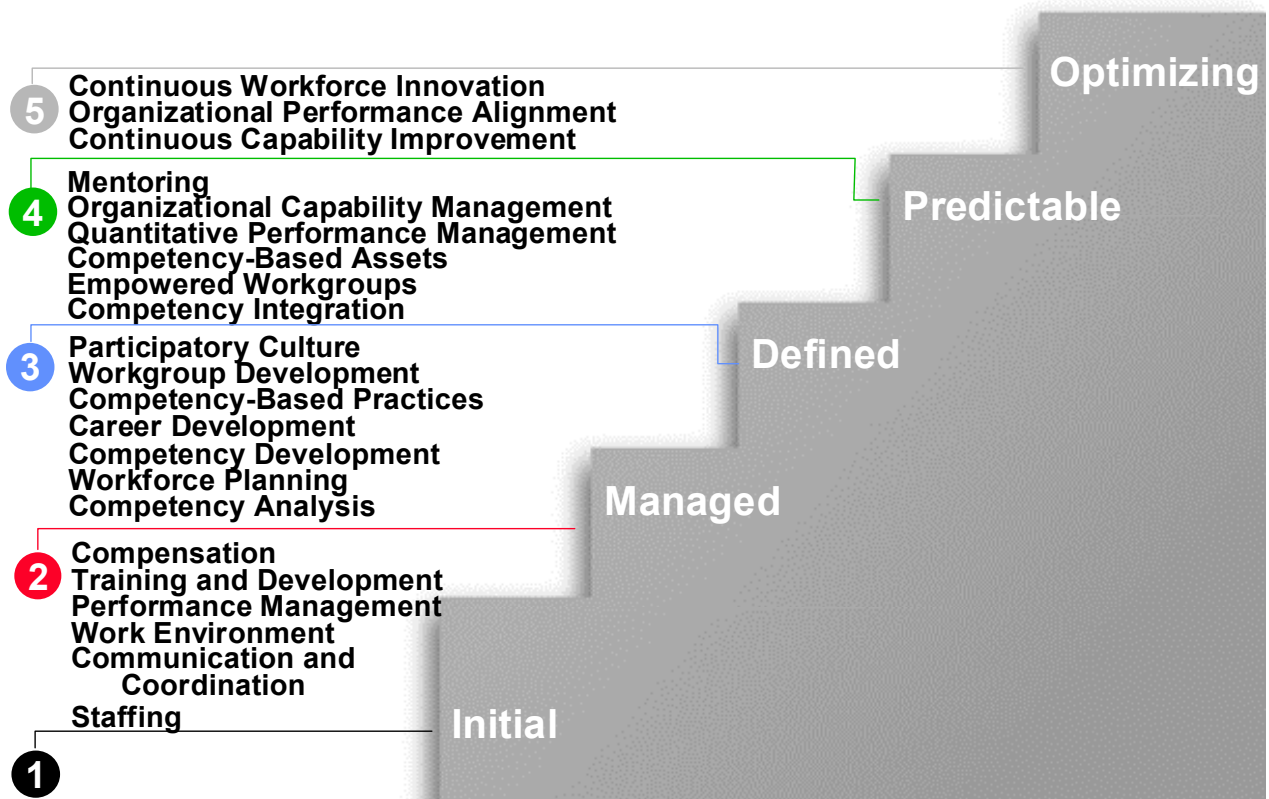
5 Continuous Workforce Innovation
Organizational Performance Alignment
Continuous Capability Improvement

Optimizing

4 Mentoring
Organizational Capability Management
Quantitative Performance Management
Competency-Based Assets
Empowered Workgroups
Competency Integration

Predictable

3 Participatory Culture
Workgroup Development
Competency-Based Practices
Career Development
Competency Development
Workforce Planning
Competency Analysis

Defined

2 Compensation
Training and Development
Performance Management
Work Environment
Communication and Coordination
Staffing

Managed

1

Initial